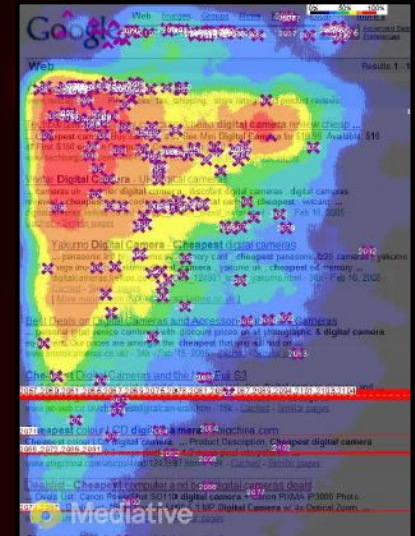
Google

Web Images Groups News

0% 50% 100%

Web

Results 1 - 1

Advanced Sear
Preferences

Cheapest Digital Cameras

Cheapest camera ... See Mini Digital Camera for $18.99. Available: $10

Vivitar Digital Camera - UK digital cameras

... cameras uk ... digital cameras, discount digital cameras, digital cameras

Feb 16, 2005

Yakumo Digital Camera - Cheapest digital cameras

... panasonic ... cheapest panasonic ... digital camera ... yakumo uk ... cheapest ... memory

Feb 16, 2005

Best Deals on Digital Cameras and Accessories ... Cameras

... personal digital camera ... discount prices on all photographic & digital camera ... Our prices are ...

Cheapest Digital Cameras and the ... Fuji S3

Cheapest colour LCD digital camera ... pigchina.com

Cheapest colour LCD digital camera ... Product Description: Cheapest digital camera

Cached - Similar pages

Dealtime - Cheapest computer and ... digital camera deals

... Deals: Canon Powershot SD110 digital camera ... Canon PIXMA iP3000 Photo ...

Mediative